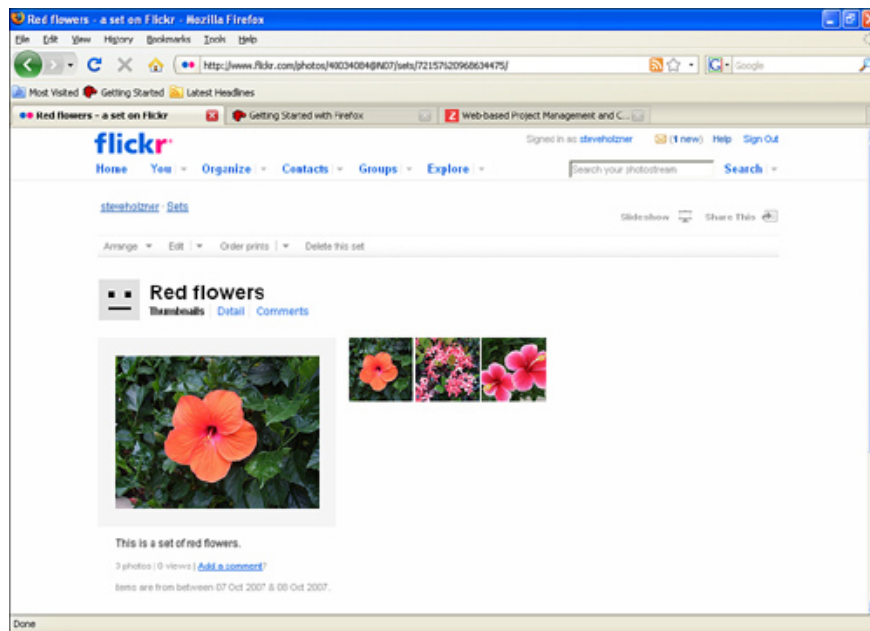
Red flowers - a set on Flickr - Mozilla Firefox

File Edit View History Bookmarks Tools Help

http://www.flickr.com/photos/40034084@N07/sets/72157620968634475/

Google

Most Visited Getting Started Latest Headlines

Red flowers - a set on Flickr

Getting Started with Firefox

Web-based Project Management and C...

flickr

Signed in as steveholzner (1 new) Help Sign Out

Home You Organize Contacts Groups Explore

Search your photostream Search

steveholzner · Sets

Slideshow Share This

Arrange Edit Order prints Delete this set

Red flowers

Thumbnails Detail Comments

This is a set of red flowers.

3 photos | 0 views | Add a comment?

Items are from between 07 Oct 2007 & 08 Oct 2007.

Done